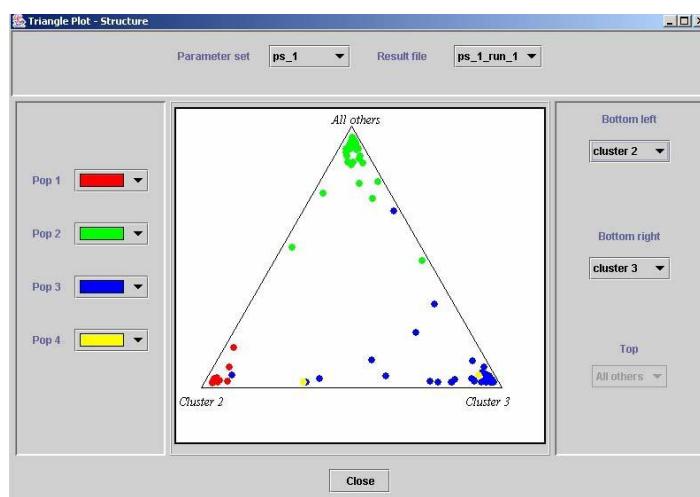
Triangle Plot - Structure

Parameter set ps_1 Result file ps_1_run_1

Pop 1

Pop 2

Pop 3

Pop 4

All others

Cluster 2

Cluster 3

Bottom left

cluster 2

Bottom right

cluster 3

Top

All others

Close